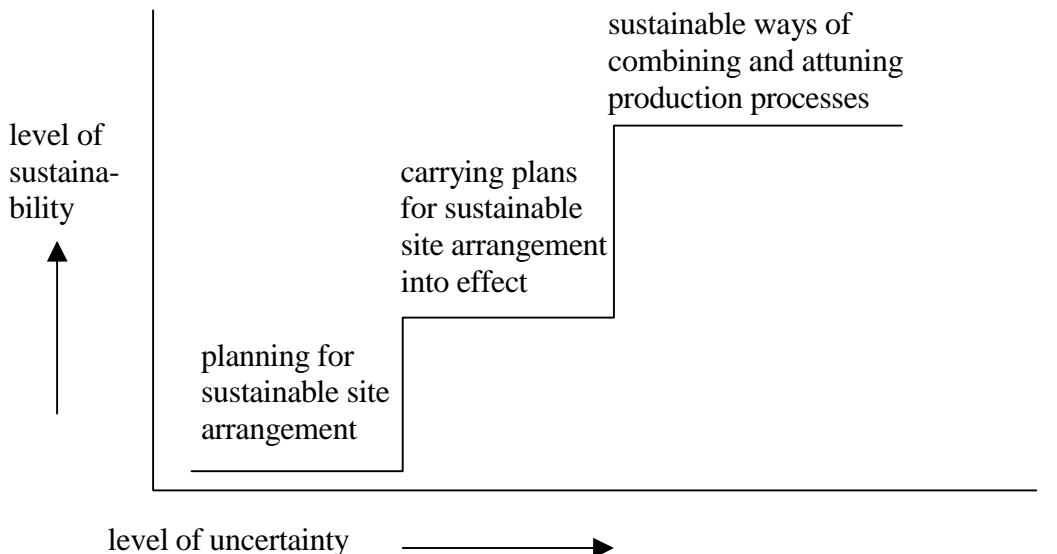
level of sustainability

sustainable ways of combining and attuning production processes

carrying plans for sustainable site arrangement into effect

planning for sustainable site arrangement

level of uncertainty